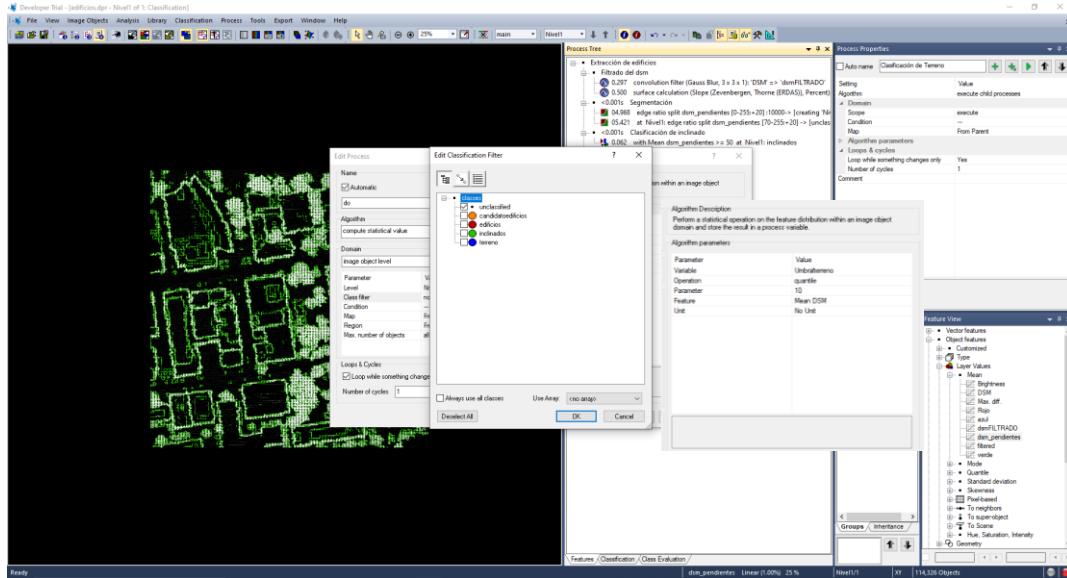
Developer Trial - [edificios.dpr - Nivel1 of 1: Classification]

File View Image Objects Analysis Library Classification Process Tools Export Window Help

25% main Nivel1

Process Tree

Extracción de edificios
Filtrado del dsm
0.297 convolution filter (Gauss Blur, 3 x 3 x 1): 'DSM' => 'dsmFILTRADO'
0.500 surface calculation (Slope (Zevenbergen, Thorne (ERDAS)), Percent)
<0.001s Segmentación
04.968 edge ratio split dsm_pendientes [0-255:+20] :10000-> [creating 'Ni
05.421 at Nivel1: edge ratio split dsm_pendientes [70-255:+20] -> [unclas
<0.001s Clasificación de inclinado
0.062 with Mean dsm_pendientes >= 50 at Nivel1: inclinados

Process Properties

Auto name Clasificación de Terreno

| Setting | Value |
|---|---|
| Algorithm | execute child processes |
| Domain | |
| Scope | execute |
| Condition | --- |
| Map | From Parent |
| Algorithm parameters | |
| Loops & cycles | |
| Loop while something changes only | Yes |
| Number of cycles | 1 |

Comment

Edit Process

Name
Automatic
do
Algorithm
compute statistical value
Domain
image object level

| Parameter | V |
|---|---|
| Level | Ni |
| Class filter | no |
| Condition | |
| Map | Fr |
| Region | Fr |
| Max. number of objects | al |

Loops & Cycles
Loop while something change
Number of cycles 1

Edit Classification Filter

classes
unclassified
candidatoedificios
edificios
inclinados
terreno

Always use all classes
Use Array <no array>
Deselect All
OK Cancel

on within an image object

Algorithm Description
Perform a statistical operation on the feature distribution within an image object domain and store the result in a process variable.

Algorithm parameters

| Parameter | Value |
|---|---|
| Variable | Umbralterreno |
| Operation | quantile |
| Parameter | 10 |
| Feature | Mean DSM |
| Unit | No Unit |

Feature View

Vector features
Object features
Customized
Type
Layer Values
Mean
Brightness
DSM
Max. diff.
Rojo
azul
dsmFILTRADO
dsm_pendientes
filtered
verde
Mode
Quantile
Standard deviation
Skewness
Pixel-based
To neighbors
To super-object
To Scene
Hue, Saturation, Intensity
Geometry

Groups Inheritance

Features Classification Class Evaluation

Ready
dsm_pendientes Linear (1.00%) 25 %
Nivel1/1
XY
114,326 Objects